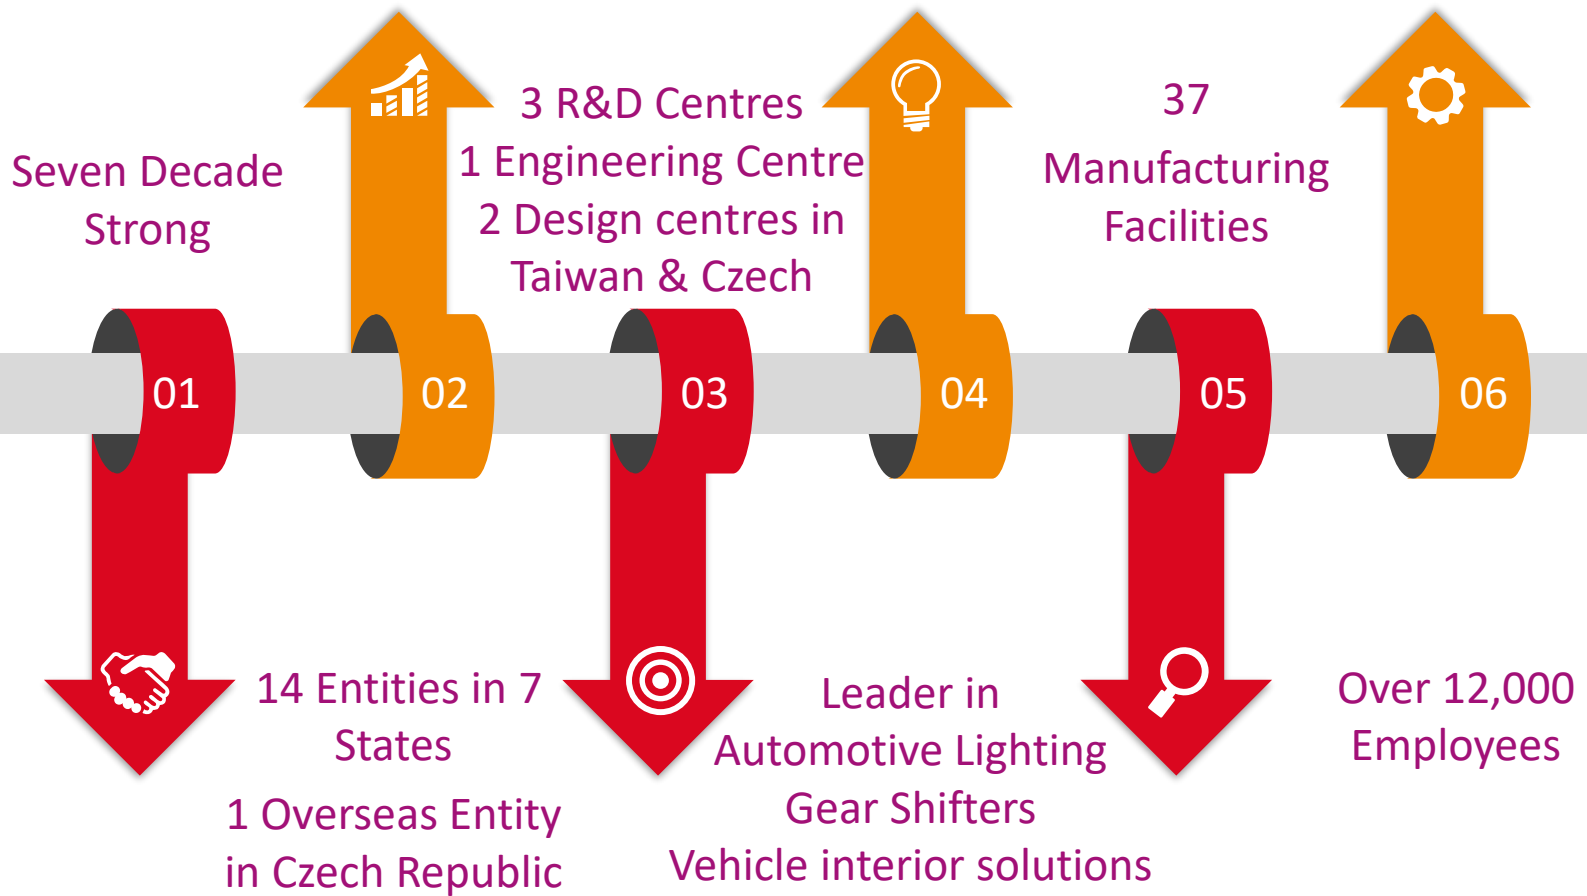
Seven Decade Strong

3 R&D Centres
1 Engineering Centre
2 Design centres in Taiwan & Czech

37
Manufacturing Facilities

01

02

03

04

05

06

14 Entities in 7 States

1 Overseas Entity in Czech Republic

Leader in
Automotive Lighting
Gear Shifters
Vehicle interior solutions

Over 12,000 Employees